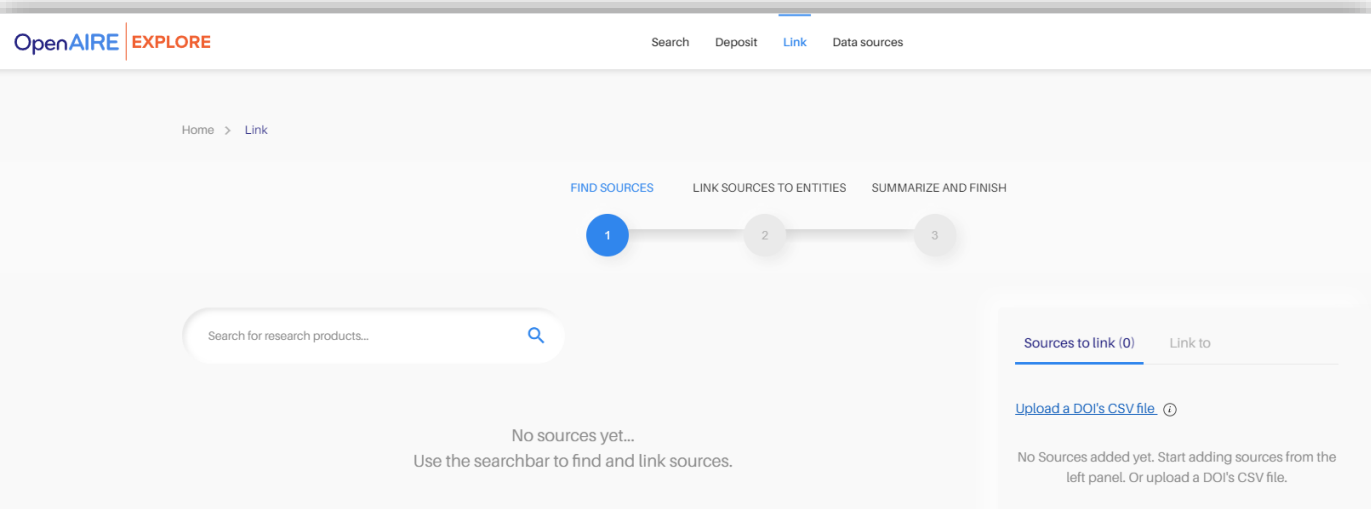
OpenAIRE EXPLORE

Search Deposit Link Data sources

Home > Link

FIND SOURCES LINK SOURCES TO ENTITIES SUMMARIZE AND FINISH

1 2 3

Search for research products...

No sources yet...
Use the searchbar to find and link sources.

Sources to link (0) Link to

Upload a DOI's CSV file

No Sources added yet. Start adding sources from the left panel. Or upload a DOI's CSV file.